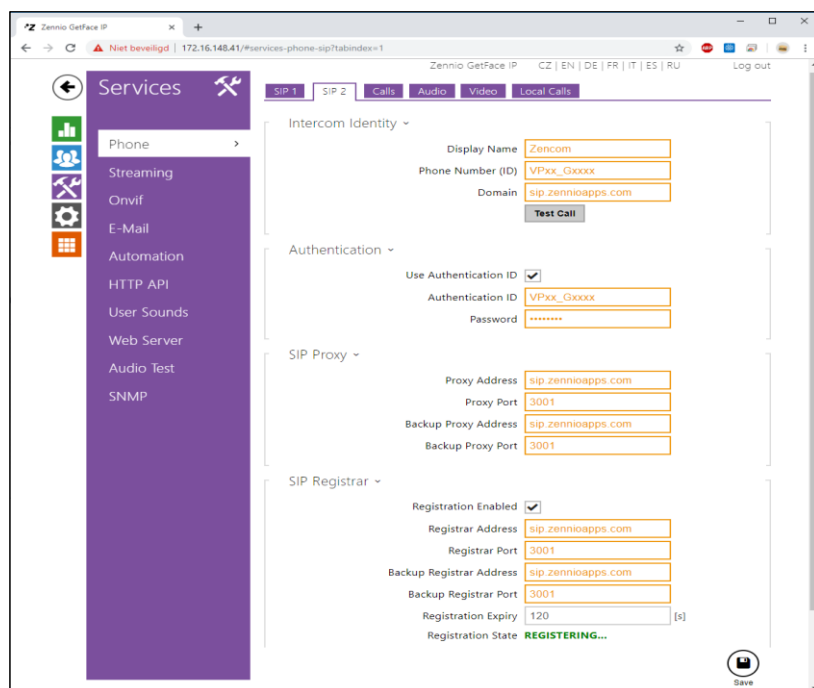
Zennio GetFace IP ×

Niet beveiligd | 172.16.148.41/#services-phone-sip?tabindex=1

Zennio GetFace IP CZ | EN | DE | FR | IT | ES | RU Log out

Services

Phone
Streaming
Onvif
E-Mail
Automation
HTTP API
User Sounds
Web Server
Audio Test
SNMP

SIP 1 | SIP 2 | Calls | Audio | Video | Local Calls

Intercom Identity

Display Name Zencom
Phone Number (ID) VPxx_Gxxxx
Domain sip.zennioapps.com
Test Call

Authentication

Use Authentication ID
Authentication ID VPxx_Gxxxx
Password ••••••••

SIP Proxy

Proxy Address sip.zennioapps.com
Proxy Port 3001
Backup Proxy Address sip.zennioapps.com
Backup Proxy Port 3001

SIP Registrar

Registration Enabled
Registrar Address sip.zennioapps.com
Registrar Port 3001
Backup Registrar Address sip.zennioapps.com
Backup Registrar Port 3001
Registration Expiry 120 [s]
Registration State REGISTERING...

Save